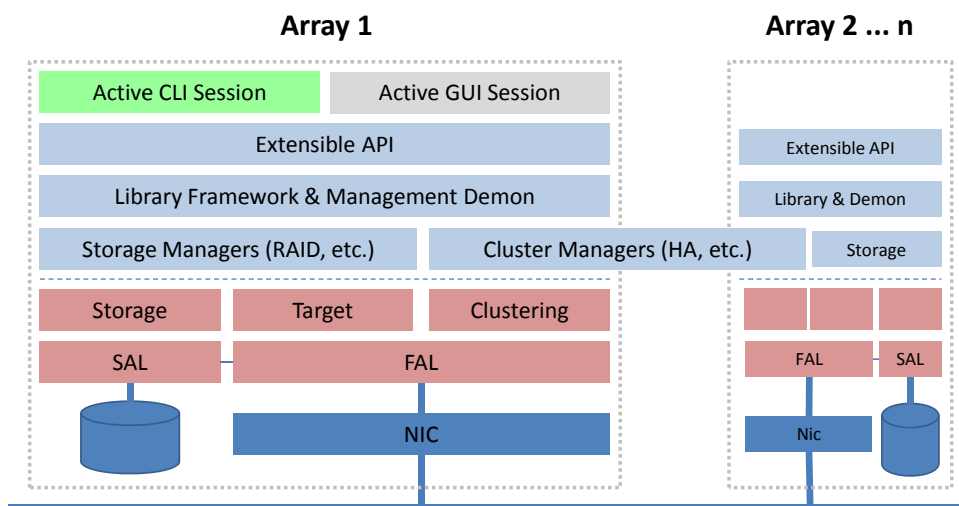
Array 1

Array 2 ... n

Active CLI Session

Active GUI Session

Extensible API

Library Framework & Management Demon

Storage Managers (RAID, etc.)

Cluster Managers (HA, etc.)

Storage

Target

Clustering

SAL

FAL

NIC

Extensible API

Library & Demon

Storage

FAL

SAL

Nic